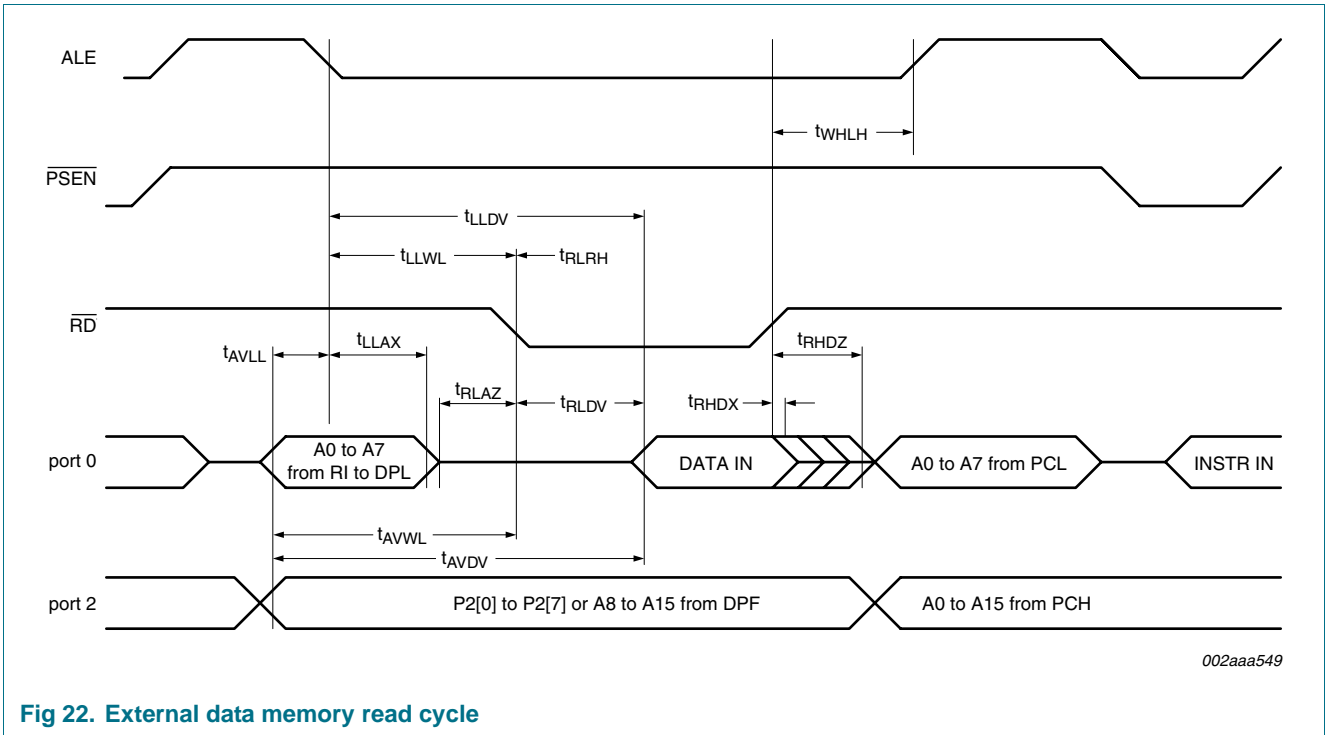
ALE

$t_{WHLH}$

$\overline{PSEN}$

$t_{LLDV}$

$t_{LLWL}$

$t_{RLRH}$

$\overline{RD}$

$t_{AVLL}$

$t_{LLAX}$

$t_{RHDZ}$

$t_{RLAZ}$

$t_{RLDV}$

$t_{RHDX}$

port 0

A0 to A7 from RI to DPL

DATA IN

A0 to A7 from PCL

INSTR IN

$t_{AVWL}$

$t_{AVDV}$

port 2

P2[0] to P2[7] or A8 to A15 from DPF

A0 to A15 from PCH

002aaa549

Fig 22. External data memory read cycle